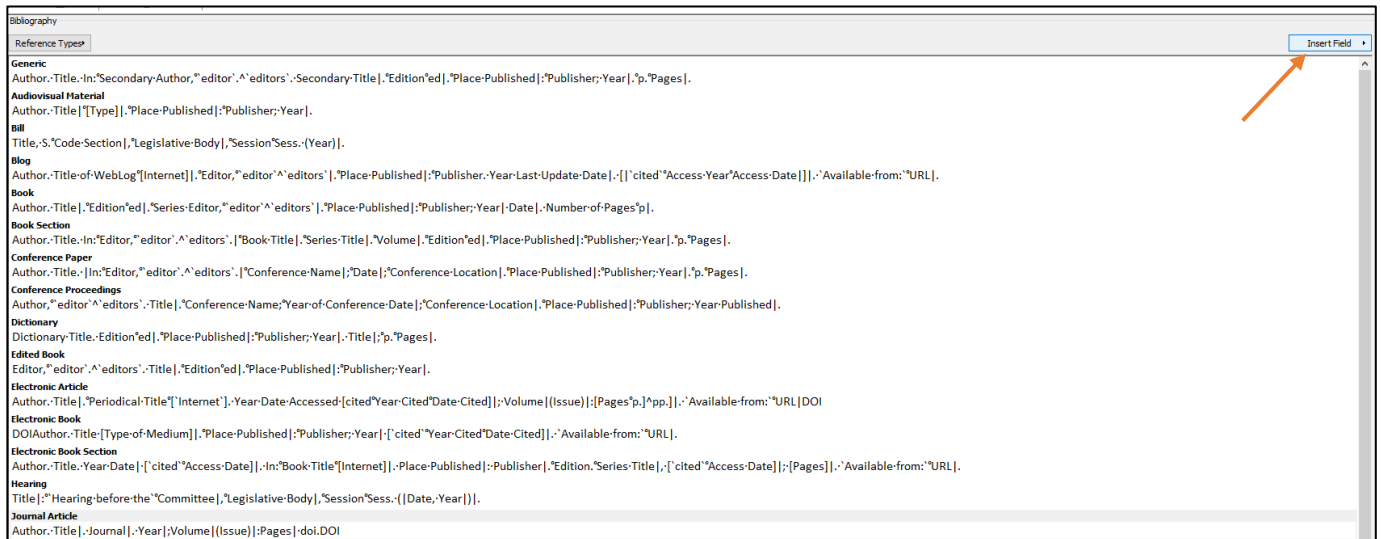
Bibliography

Reference Types

Insert Field

Generic
Author.·Title.·In:°Secondary·Author,°`editor`.^`editors`.·Secondary·Title|.°Edition°ed|.°Place·Published|:°Publisher;·Year|.°p.°Pages|.

Audiovisual Material
Author.·Title|°[Type]|.°Place·Published|:°Publisher;·Year|.

Bill
Title,·S.°Code·Section|,°Legislative·Body|,°Session°Sess.·(Year)|.

Blog
Author.·Title·of·WebLog°[Internet]|.°Editor,°`editor`^`editors`|.°Place·Published|:°Publisher.·Year·Last·Update·Date|.·[|`cited`°Access·Year°Access·Date|]|.·`Available·from:`°URL|.

Book
Author.·Title|.°Edition°ed|.°Series·Editor,°`editor`^`editors`|.°Place·Published|:°Publisher;·Year|·Date|.·Number·of·Pages°p|.

Book Section
Author.·Title.·In:°Editor,°`editor`.^`editors`.|°Book·Title|.°Series·Title|.°Volume|.°Edition°ed|.°Place·Published|:°Publisher;·Year|.°p.°Pages|.

Conference Paper
Author.·Title.·|In:°Editor,°`editor`.^`editors`.|°Conference·Name|;°Date|;°Conference·Location|.°Place·Published|:°Publisher;·Year|.°p.°Pages|.

Conference Proceedings
Author,°`editor`^`editors`.·Title|.°Conference·Name;°Year·of·Conference·Date|;°Conference·Location|.°Place·Published|:°Publisher;·Year·Published|.

Dictionary
Dictionary·Title.·Edition°ed|.°Place·Published|:°Publisher;·Year|.·Title|;°p.°Pages|.

Edited Book
Editor,°`editor`.^`editors`.·Title|.°Edition°ed|.°Place·Published|:°Publisher;·Year|.

Electronic Article
Author.·Title|.°Periodical·Title°[`Internet`].·Year·Date·Accessed·[cited°Year·Cited°Date·Cited]|;·Volume|(Issue)|:[Pages°p.]^pp.]|.·`Available·from:`°URL|DOI

Electronic Book
DOIAuthor.·Title·[Type·of·Medium]|.°Place·Published|:°Publisher;·Year|·[`cited`°Year·Cited°Date·Cited]|.·`Available·from:`°URL|.

Electronic Book Section
Author.·Title.·Year·Date|·[`cited`°Access·Date]|.·In:°Book·Title°[Internet]|.·Place·Published|:·Publisher|.°Edition.°Series·Title|,·[`cited`°Access·Date]|;·[Pages]|.·`Available·from:`°URL|.

Hearing
Title|:°`Hearing·before·the`°Committee|,°Legislative·Body|,°Session°Sess.·(|Date,·Year|)|.

Journal Article
Author.·Title|.·Journal|.·Year|;Volume|(Issue)|:Pages|·doi.DOI